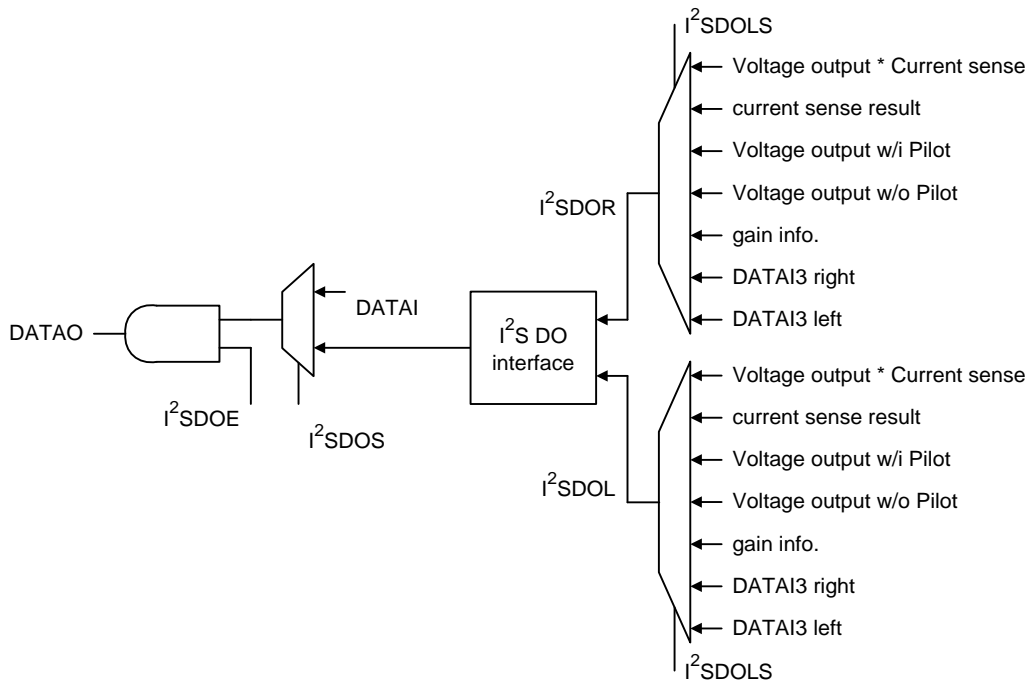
$I^2$SDOLS

Voltage output * Current sense
current sense result
Voltage output w/i Pilot
Voltage output w/o Pilot
gain info.
DATAI3 right
DATAI3 left

$I^2$SDOR

DATAI

DATAO

$I^2$S DO interface

$I^2$SDOE

$I^2$SDOS

Voltage output * Current sense
current sense result
Voltage output w/i Pilot
Voltage output w/o Pilot
gain info.
DATAI3 right
DATAI3 left

$I^2$SDOL

$I^2$SDOLS